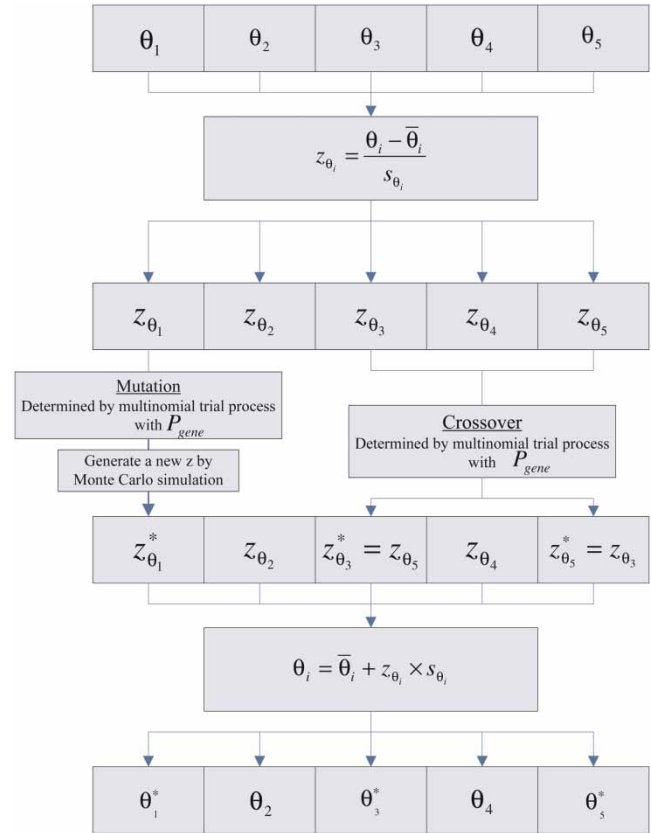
| $\theta_1$ | $\theta_2$ | $\theta_3$ | $\theta_4$ | $\theta_5$ |
|---|---|---|---|---|

$z_{\theta_i} = \frac{\theta_i - \overline{\theta}_i}{s_{\theta_i}}$

| $z_{\theta_1}$ | $z_{\theta_2}$ | $z_{\theta_3}$ | $z_{\theta_4}$ | $z_{\theta_5}$ |
|---|---|---|---|---|

Mutation
Determined by multinomial trial process with $P_{gene}$

Generate a new z by Monte Carlo simulation

Crossover
Determined by multinomial trial process with $P_{gene}$

| $z^*_{\theta_1}$ | $z_{\theta_2}$ | $z^*_{\theta_3} = z_{\theta_5}$ | $z_{\theta_4}$ | $z^*_{\theta_5} = z_{\theta_3}$ |
|---|---|---|---|---|

$\theta_i = \overline{\theta}_i + z_{\theta_i} \times s_{\theta_i}$

| $\theta^*_1$ | $\theta_2$ | $\theta^*_3$ | $\theta_4$ | $\theta^*_5$ |
|---|---|---|---|---|